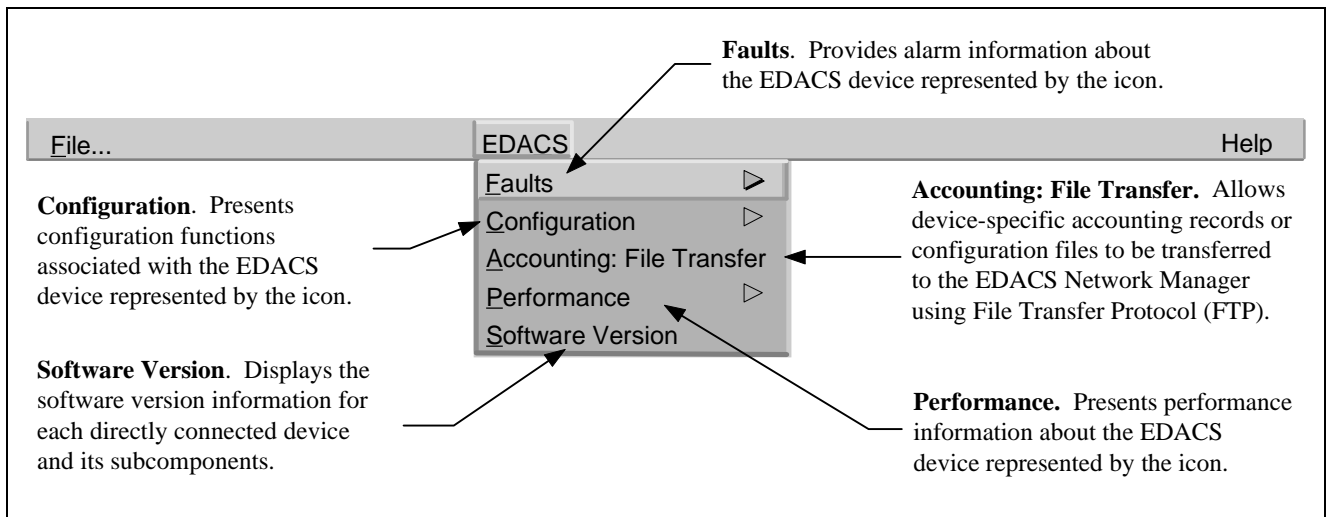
**Faults**. Provides alarm information about the EDACS device represented by the icon.

File... EDACS Help

Faults
Configuration
Accounting: File Transfer
Performance
Software Version

**Configuration**. Presents configuration functions associated with the EDACS device represented by the icon.

**Accounting: File Transfer.** Allows device-specific accounting records or configuration files to be transferred to the EDACS Network Manager using File Transfer Protocol (FTP).

**Software Version**. Displays the software version information for each directly connected device and its subcomponents.

**Performance.** Presents performance information about the EDACS device represented by the icon.